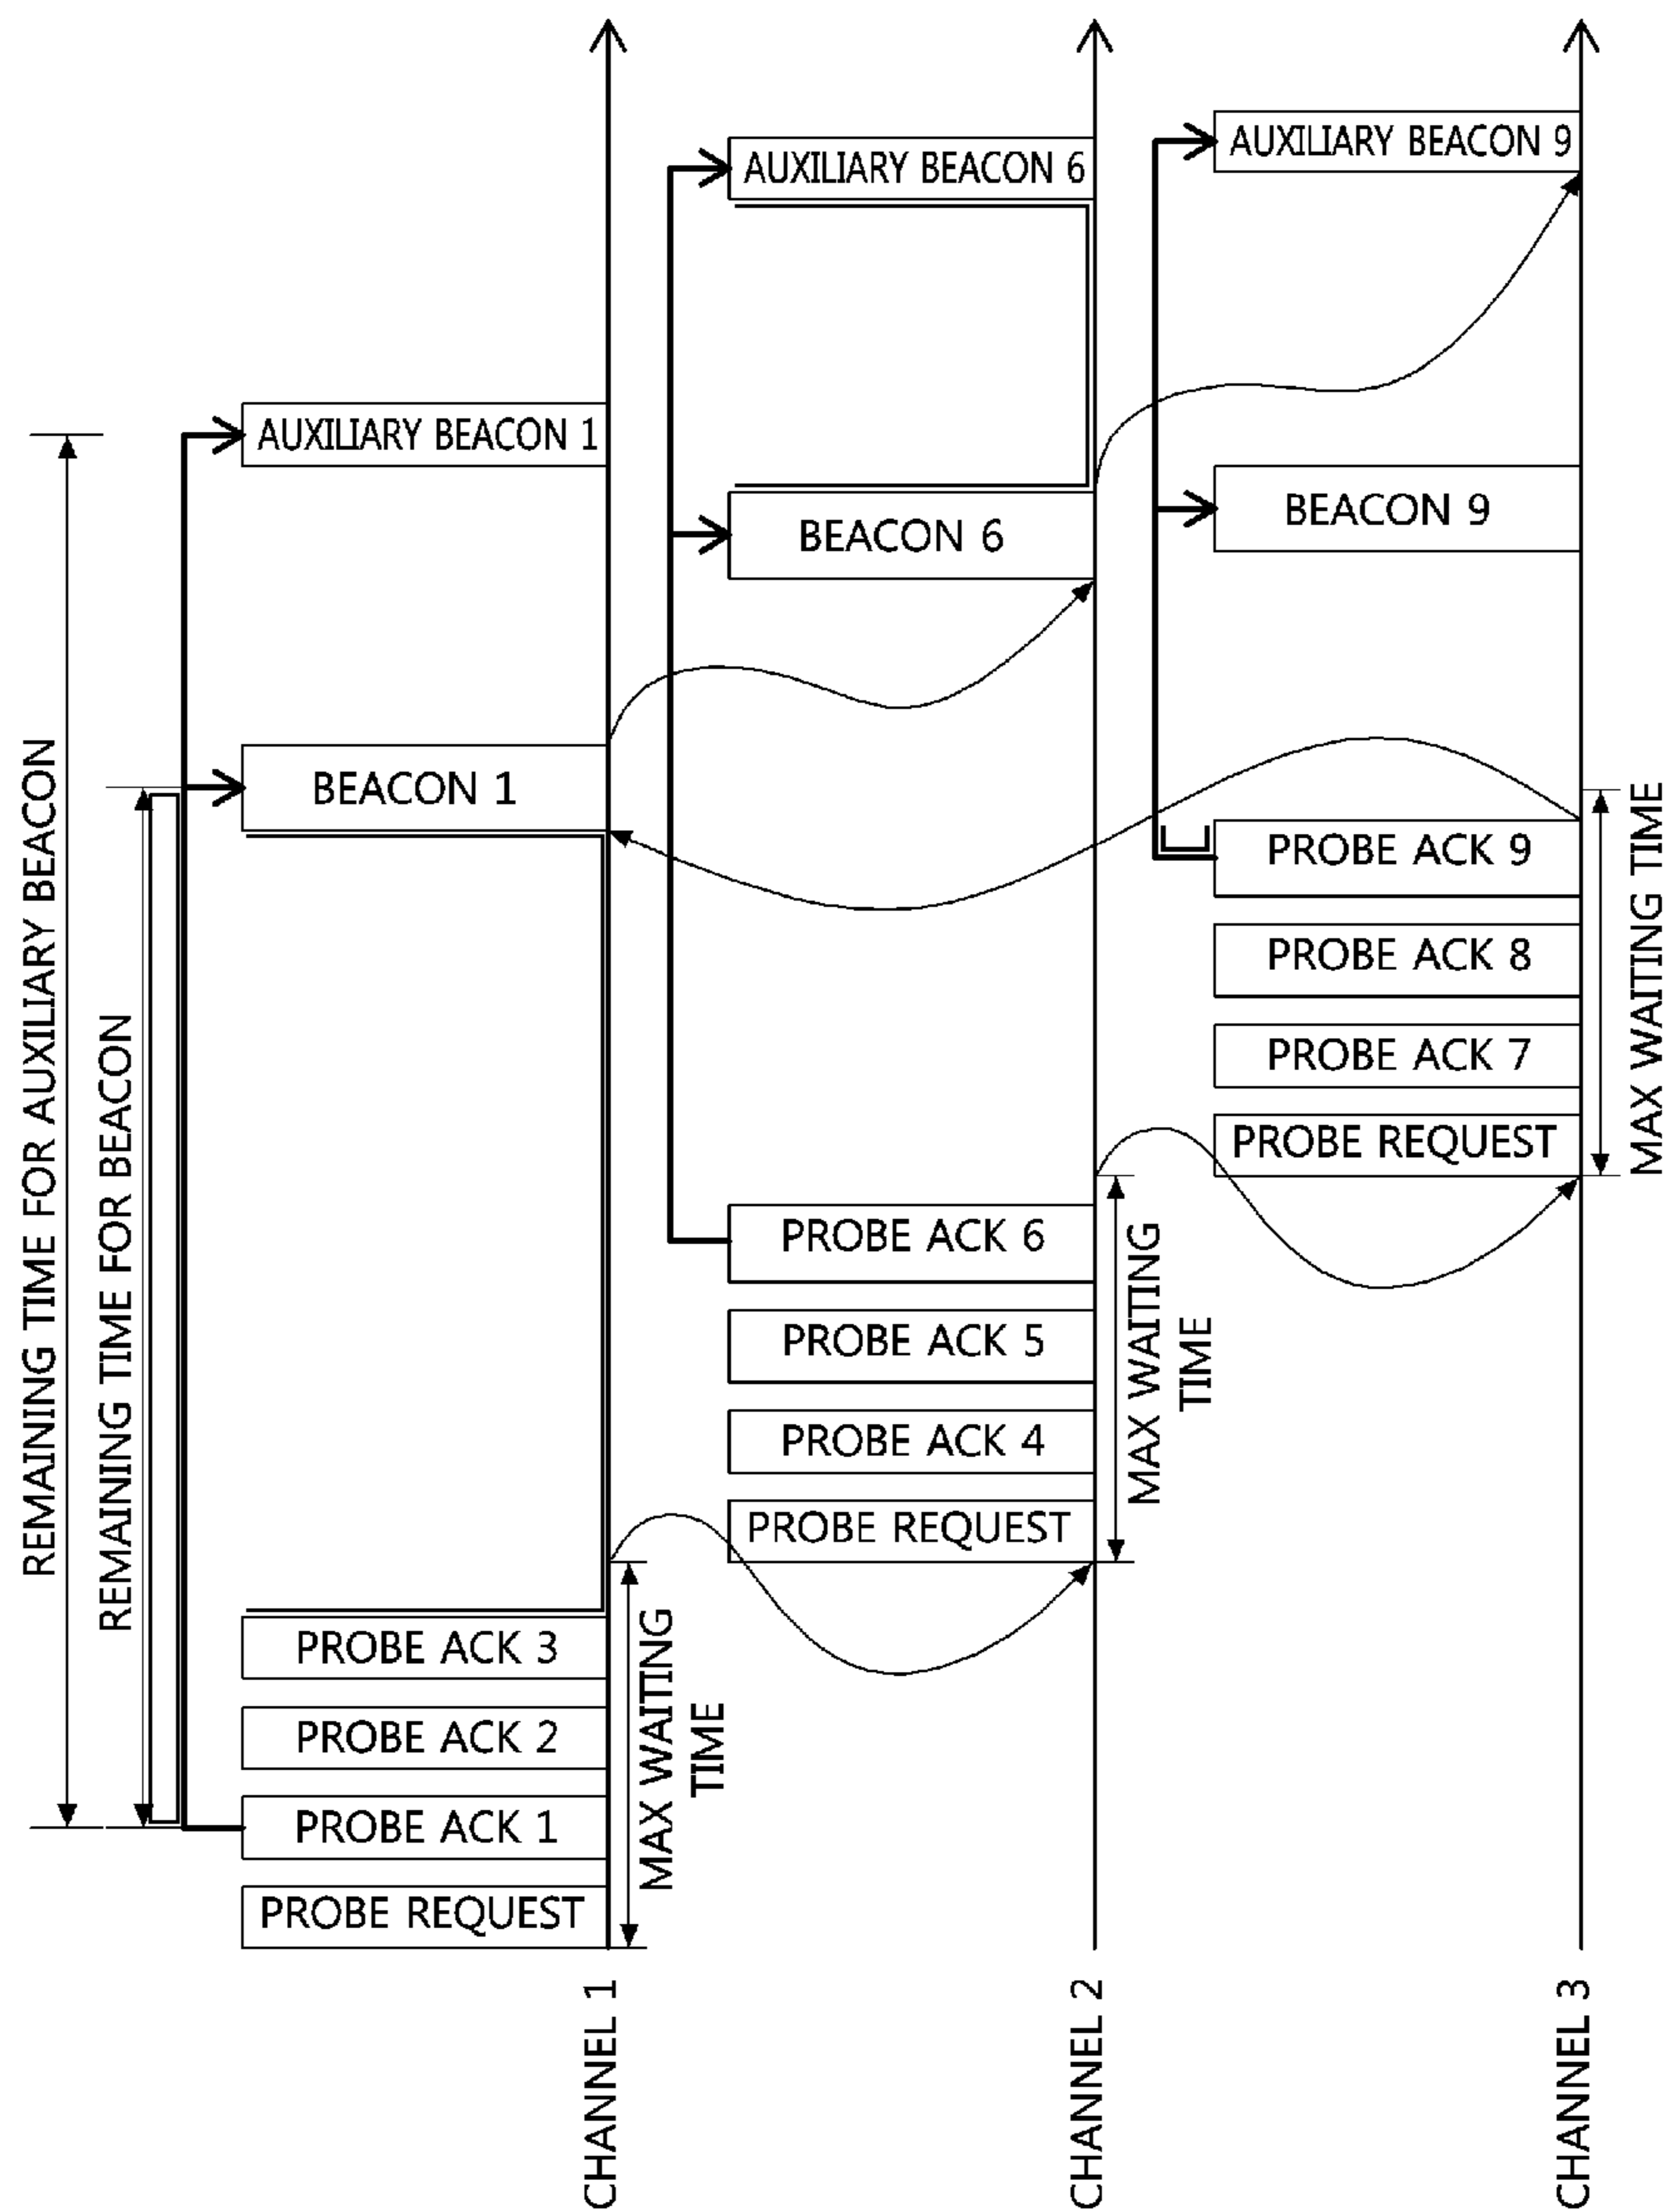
REMAINING TIME FOR AUXILIARY BEACON

REMAINING TIME FOR BEACON

AUXILIARY BEACON 1

BEACON 1

PROBE ACK 3

PROBE ACK 2

PROBE ACK 1

PROBE REQUEST

MAX WAITING TIME

CHANNEL 1

AUXILIARY BEACON 6

BEACON 6

PROBE ACK 6

PROBE ACK 5

PROBE ACK 4

PROBE REQUEST

MAX WAITING TIME

CHANNEL 2

AUXILIARY BEACON 9

BEACON 9

PROBE ACK 9

PROBE ACK 8

PROBE ACK 7

PROBE REQUEST

MAX WAITING TIME

CHANNEL 3